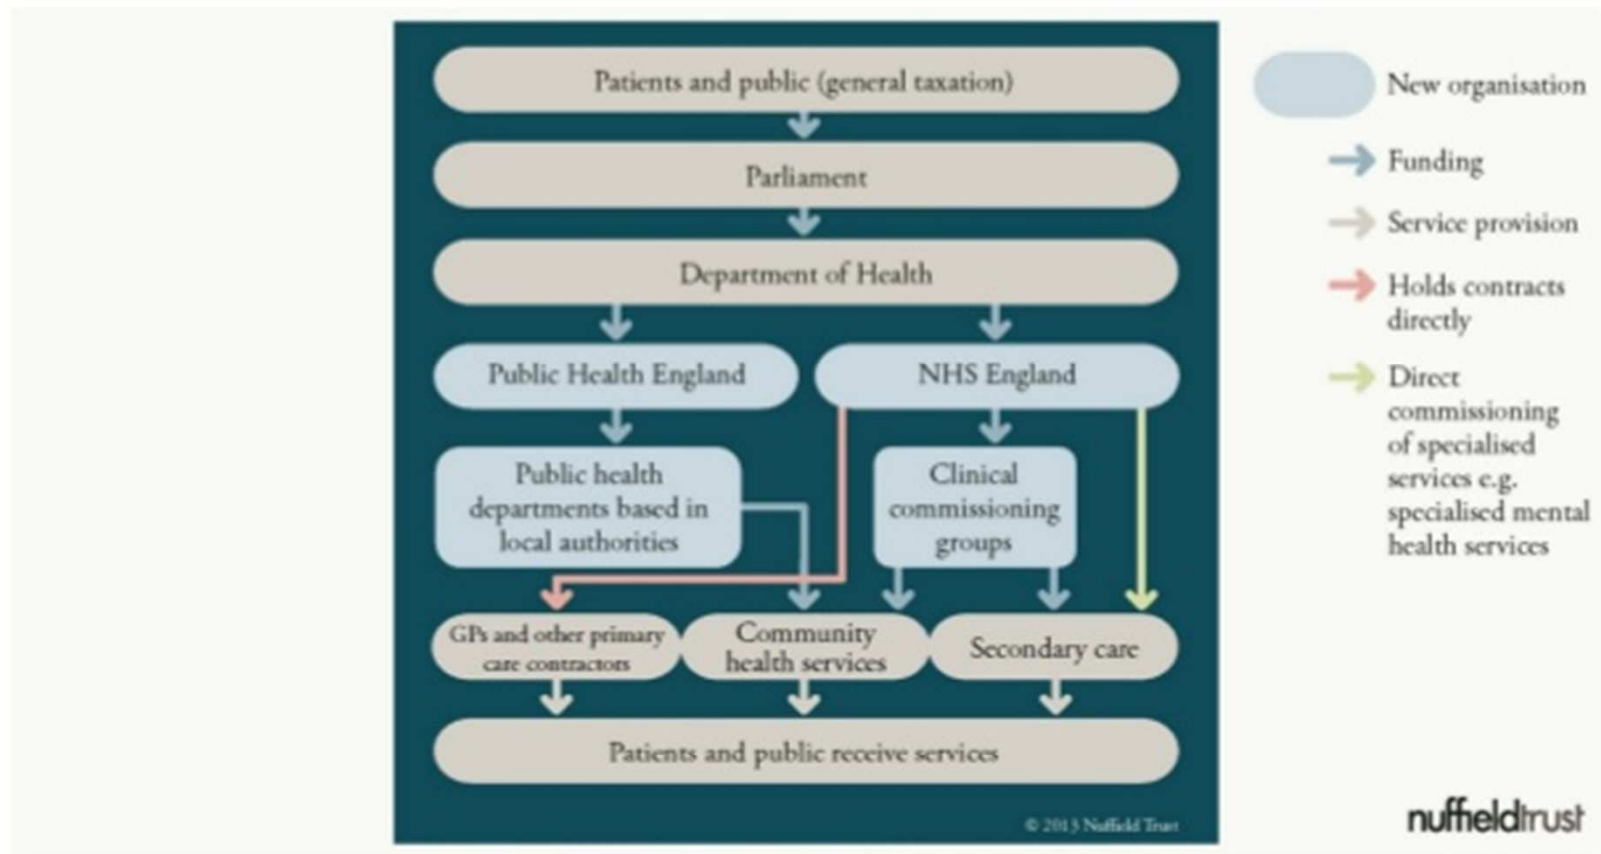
Patients and public (general taxation)

Parliament

Department of Health

Public Health England

NHS England

Public health departments based in local authorities

Clinical commissioning groups

GPs and other primary care contractors

Community health services

Secondary care

Patients and public receive services

© 2013 Nuffield Trust

New organisation

Funding

Service provision

Holds contracts directly

Direct commissioning of specialised services e.g. specialised mental health services

nuffieldtrust